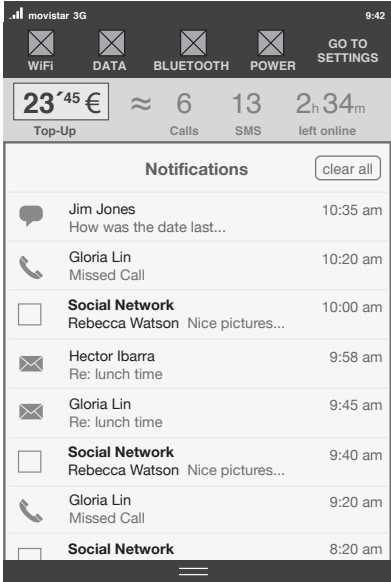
movistar 3G 9:42

WiFi DATA BLUETOOTH POWER GO TO SETTINGS

$23^{'45}$ € Top-Up ≈ 6 Calls 13 SMS 2h 34m left online

Notifications clear all

Jim Jones 10:35 am
How was the date last...

Gloria Lin 10:20 am
Missed Call

Social Network 10:00 am
Rebecca Watson Nice pictures...

Hector Ibarra 9:58 am
Re: lunch time

Gloria Lin 9:45 am
Re: lunch time

Social Network 9:40 am
Rebecca Watson Nice pictures...

Gloria Lin 9:20 am
Missed Call

Social Network 8:20 am